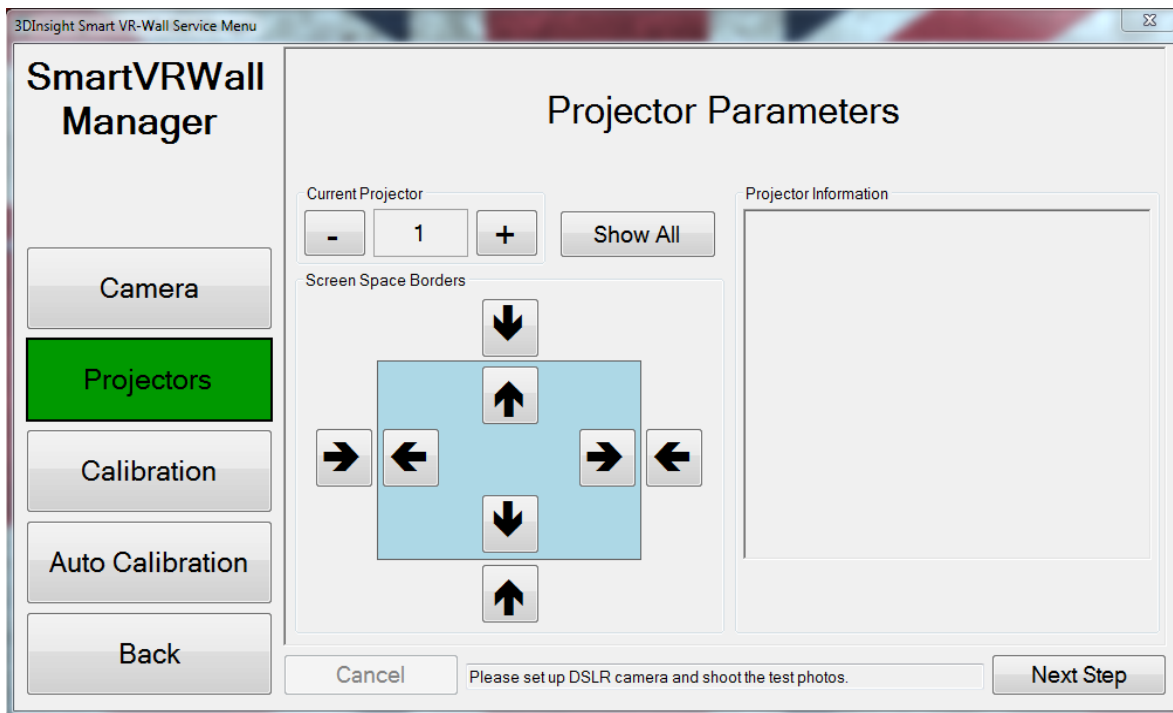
3DInsight Smart VR-Wall Service Menu

SmartVRWall Manager

Projector Parameters

Current Projector

-

1

+

Show All

Projector Information

Screen Space Borders

Camera

Projectors

Calibration

Auto Calibration

Back

Cancel

Please set up DSLR camera and shoot the test photos.

Next Step